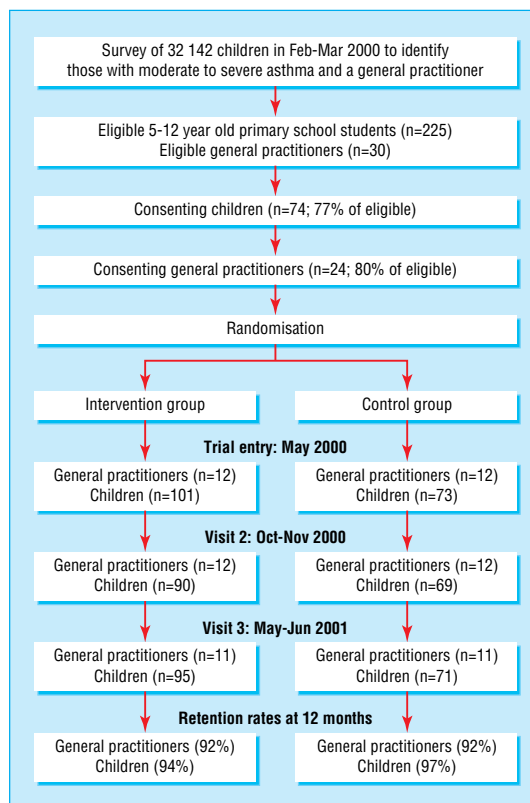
Survey of 32 142 children in Feb-Mar 2000 to identify those with moderate to severe asthma and a general practitioner

Eligible 5-12 year old primary school students (n=225)
Eligible general practitioners (n=30)

Consenting children (n=74; 77% of eligible)

Consenting general practitioners (n=24; 80% of eligible)

Randomisation

Intervention group

Control group

Trial entry: May 2000

General practitioners (n=12)
Children (n=101)

General practitioners (n=12)
Children (n=73)

Visit 2: Oct-Nov 2000

General practitioners (n=12)
Children (n=90)

General practitioners (n=12)
Children (n=69)

Visit 3: May-Jun 2001

General practitioners (n=11)
Children (n=95)

General practitioners (n=11)
Children (n=71)

Retention rates at 12 months

General practitioners (92%)
Children (94%)

General practitioners (92%)
Children (97%)